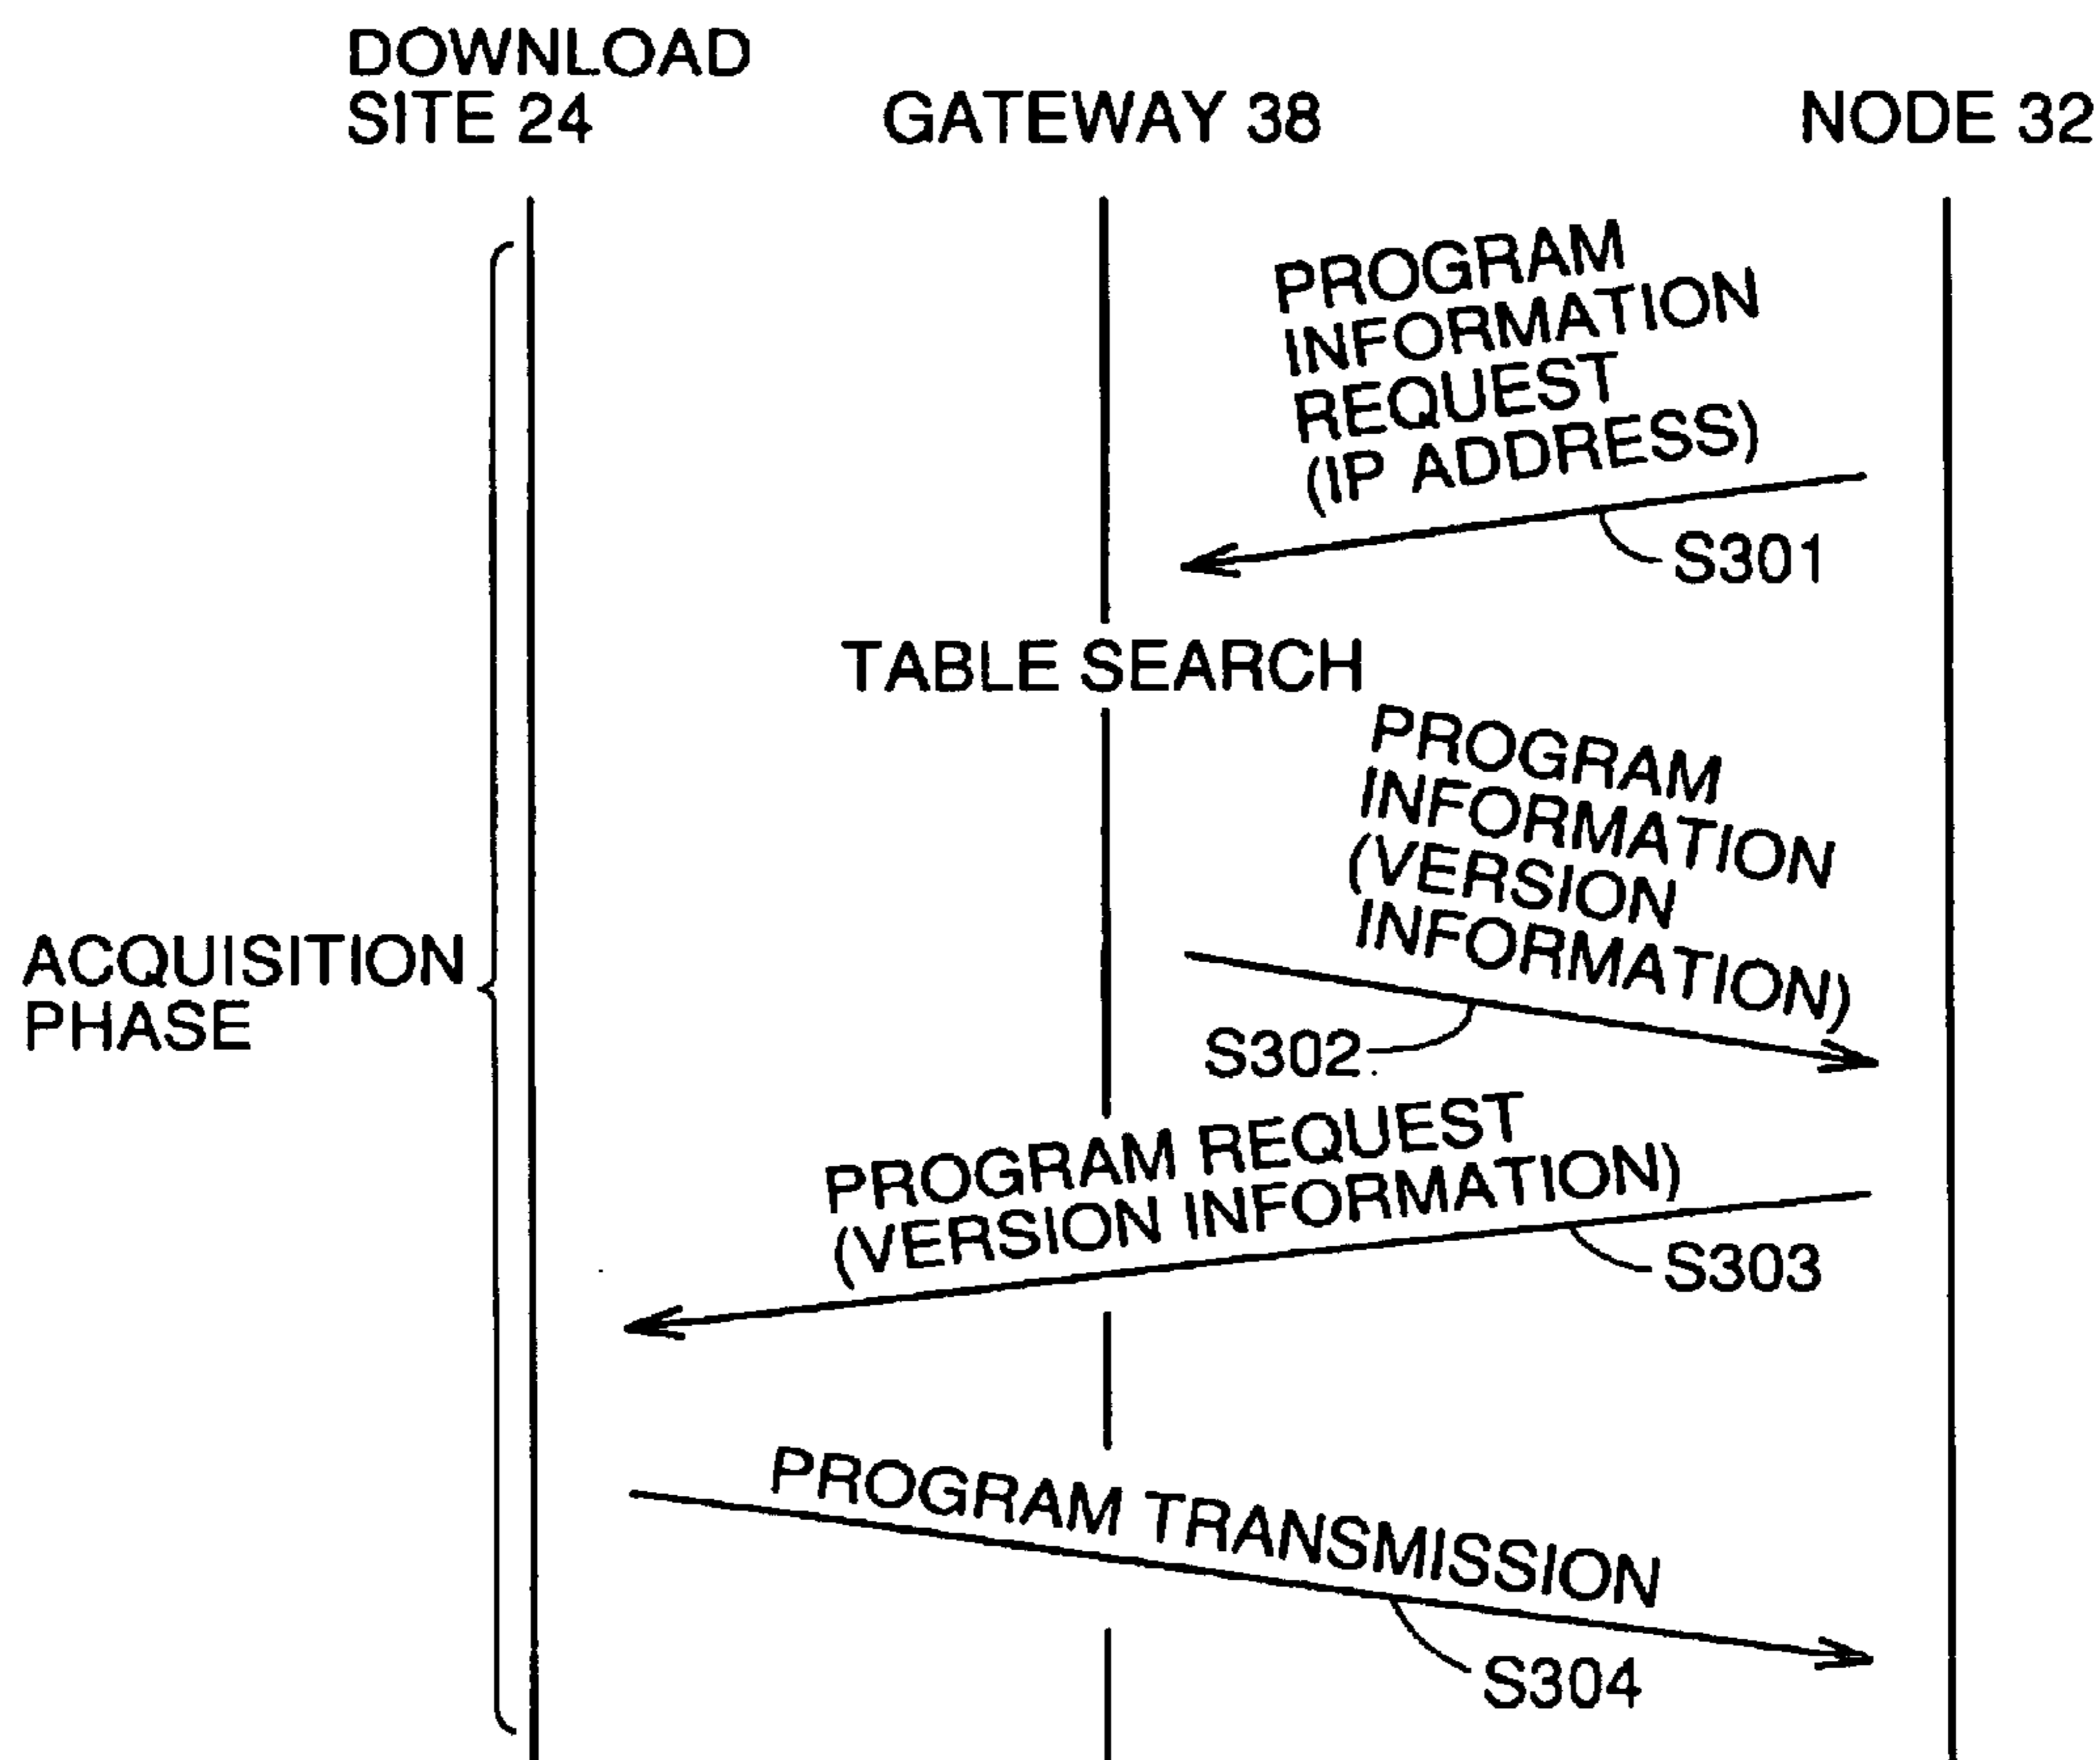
DOWNLOAD SITE 24

GATEWAY 38

NODE 32

ACQUISITION PHASE

PROGRAM INFORMATION REQUEST (IP ADDRESS)

S301

TABLE SEARCH

PROGRAM INFORMATION (VERSION INFORMATION)

S302

PROGRAM REQUEST (VERSION INFORMATION)

S303

PROGRAM TRANSMISSION

S304